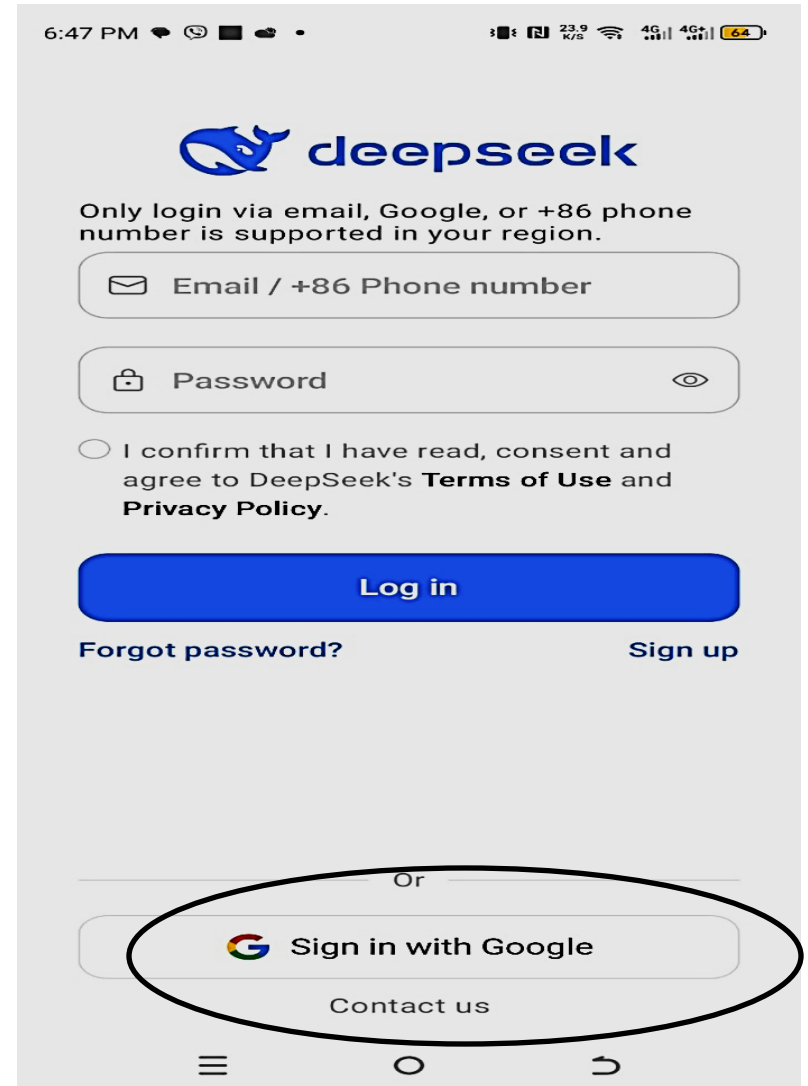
6:47 PM 23.9 K/S 4G 4G 64

deepseek

Only login via email, Google, or +86 phone number is supported in your region.

Email / +86 Phone number

Password

I confirm that I have read, consent and agree to DeepSeek's **Terms of Use** and **Privacy Policy**.

Log in

Forgot password?

Sign up

Or

Sign in with Google

Contact us